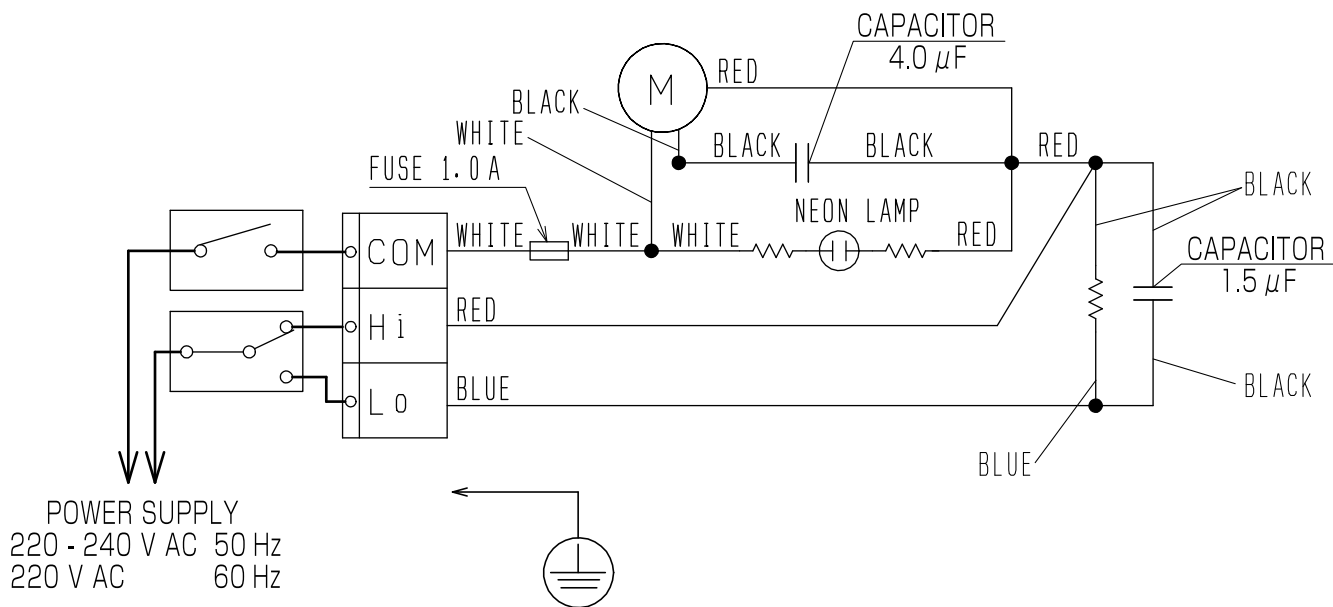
CAPACITOR
4.0 $\mu$F

M

RED

BLACK

WHITE

BLACK

BLACK

RED

FUSE 1.0 A

NEON LAMP

BLACK

COM

WHITE

WHITE

WHITE

RED

CAPACITOR
1.5 $\mu$F

Hi

RED

Lo

BLUE

BLACK

BLUE

POWER SUPPLY
220 - 240 V AC 50 Hz
220 V AC 60 Hz